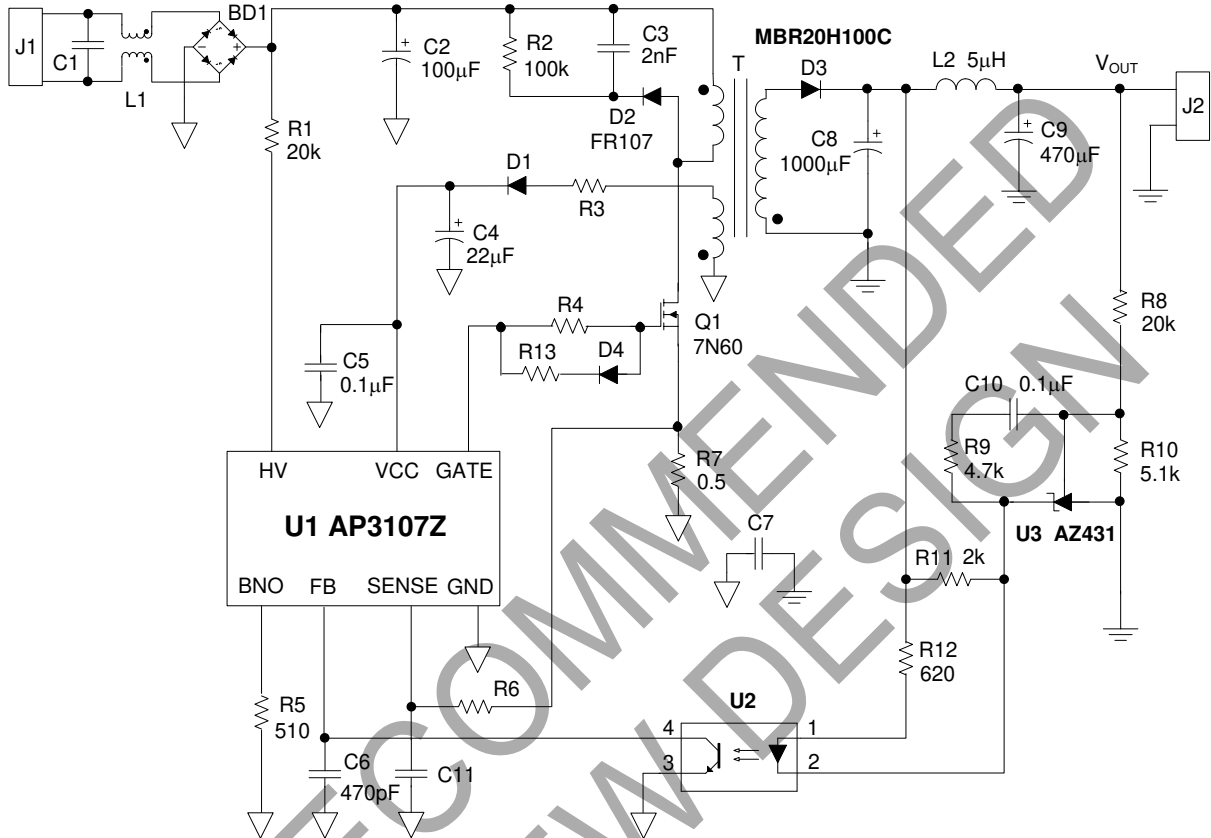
J1
C1
L1
BD1
C2
100μF
R2
100k
C3
2nF
D2
FR107
T
MBR20H100C
D3
C8
1000μF
L2 5μH
$V_{OUT}$
J2
C9
470μF
R1
20k
D1
R3
C4
22μF
R4
R13
D4
Q1
7N60
C5
0.1μF
R8
20k
C10 0.1μF
R9
4.7k
R10
5.1k
HV
VCC
GATE
U1 AP3107Z
R7
0.5
C7
U3 AZ431
R11 2k
BNO
FB
SENSE
GND
R12
620
R5
510
R6
U2
4
1
3
2
C6
470pF
C11
NOT RECOMMENDED
FOR NEW DESIGN